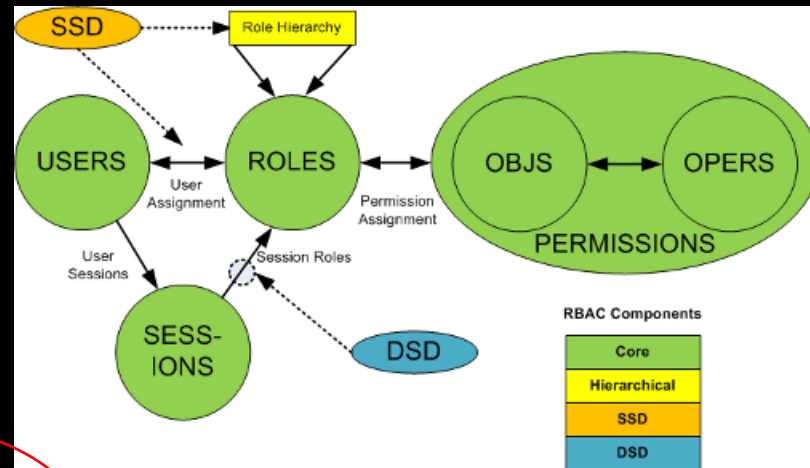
SSD

Role Hierarchy

USERS

ROLES

OBJS

OPERS

PERMISSIONS

User Assignment

Permission Assignment

User Sessions

Session Roles

SESS-IONS

DSD

RBAC Components

| Core |
|---|
| Hierarchical |
| SSD |
| DSD |